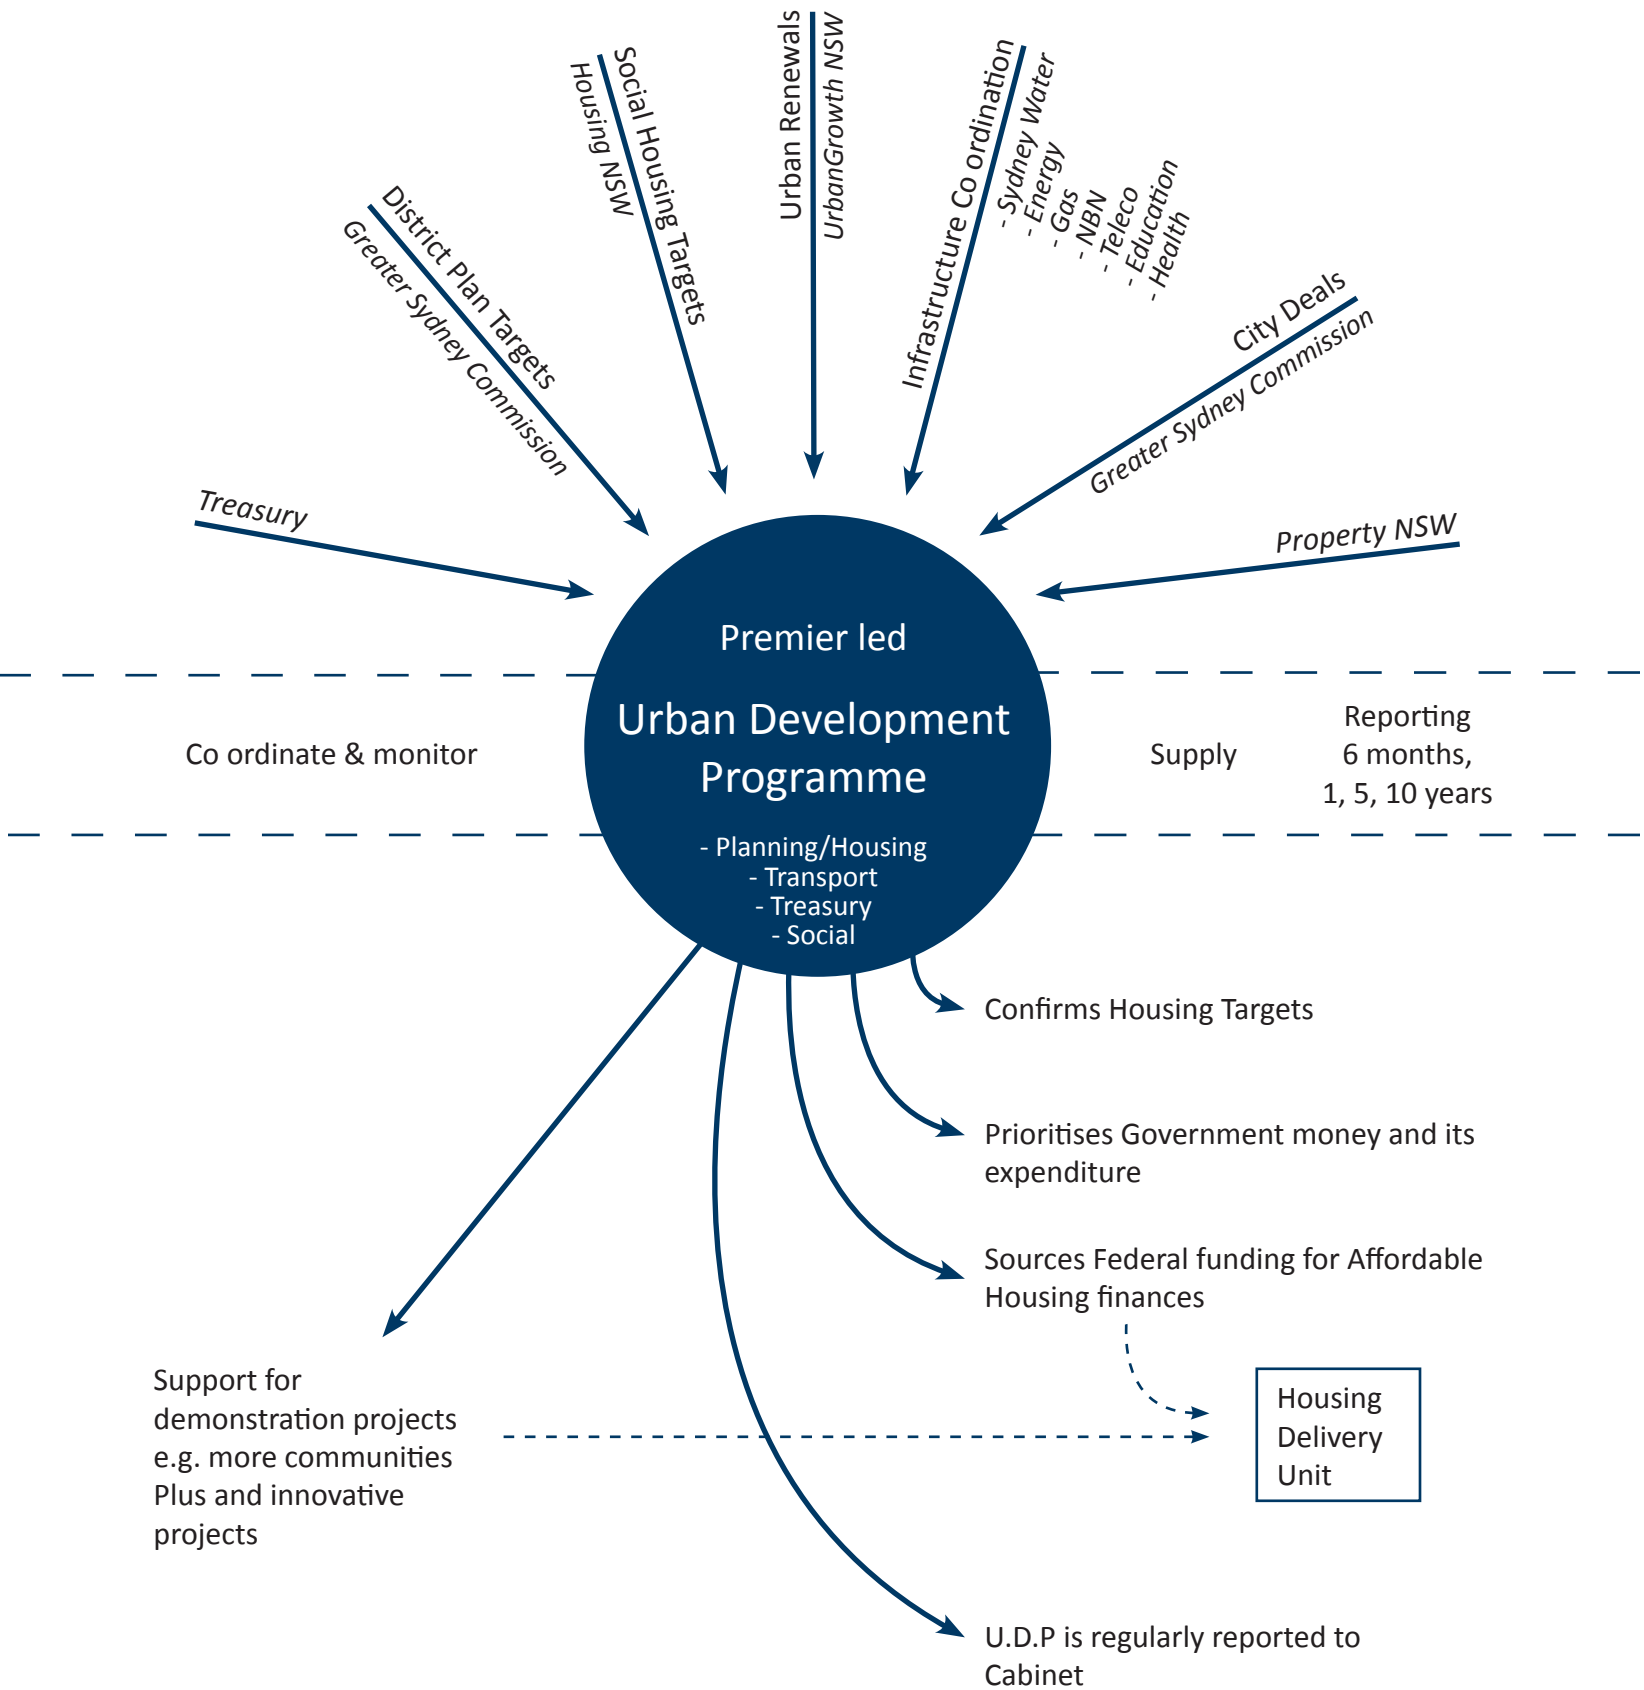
Treasury

District Plan Targets
Greater Sydney Commission

Social Housing Targets
Housing NSW

Urban Renewals
UrbanGrowth NSW

Infrastructure Co ordination
- Sydney Water
- Energy
- Gas
- NBN
- Teleco
- Education
- Health

City Deals
Greater Sydney Commission

Property NSW

Premier led

Urban Development Programme

- Planning/Housing
- Transport
- Treasury
- Social

Co ordinate & monitor

Supply

Reporting
6 months,
1, 5, 10 years

Confirms Housing Targets

Prioritises Government money and its expenditure

Sources Federal funding for Affordable Housing finances

Support for demonstration projects e.g. more communities Plus and innovative projects

Housing Delivery Unit

U.D.P is regularly reported to Cabinet